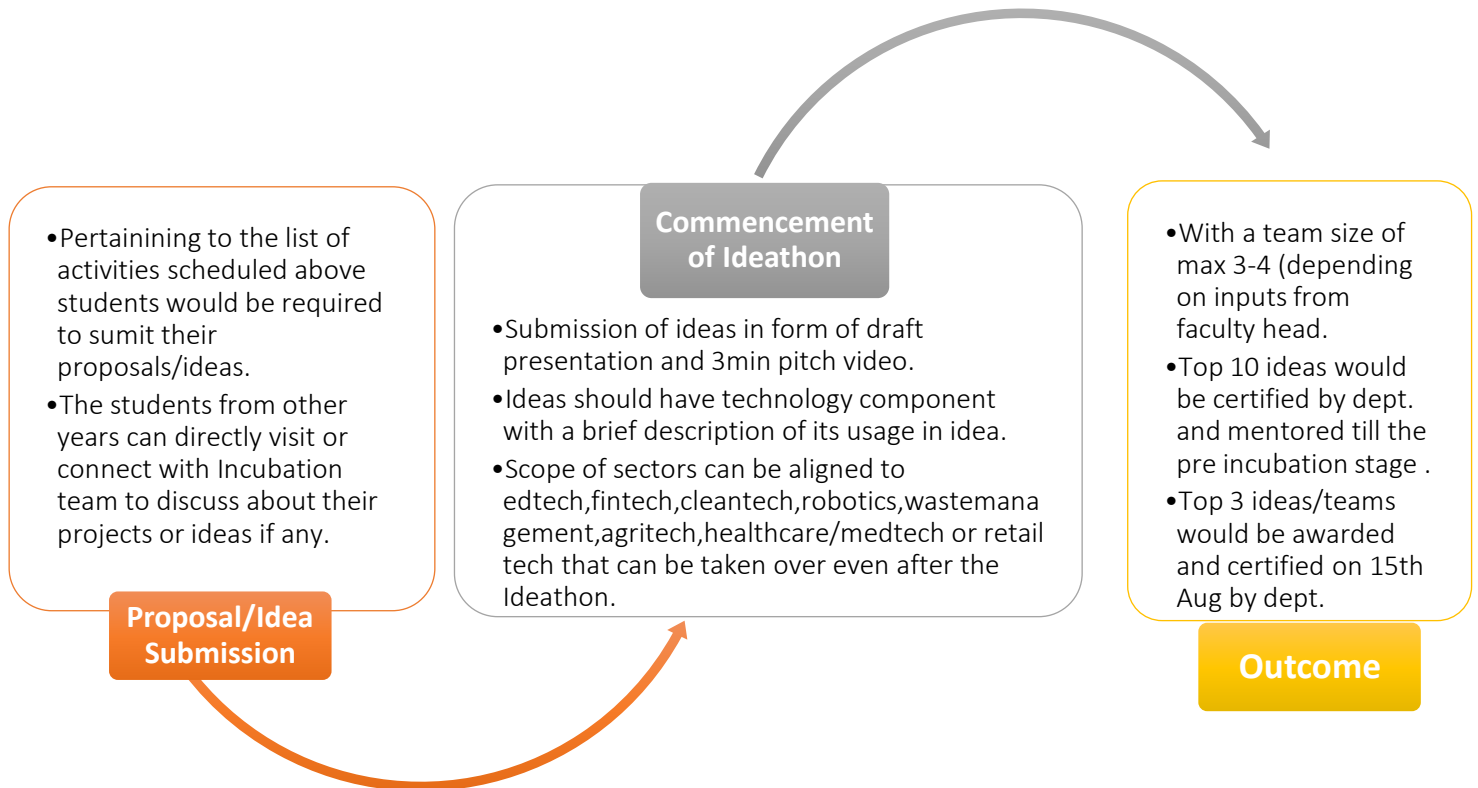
•Pertainining to the list of activities scheduled above students would be required to sumit their proposals/ideas.
•The students from other years can directly visit or connect with Incubation team to discuss about their projects or ideas if any.

Proposal/Idea Submission

Commencement of Ideathon

•Submission of ideas in form of draft presentation and 3min pitch video.
•Ideas should have technology component with a brief description of its usage in idea.
•Scope of sectors can be aligned to edtech,fintech,cleantech,robotics,wastemanagement,agritech,healthcare/medtech or retail tech that can be taken over even after the Ideathon.

•With a team size of max 3-4 (depending on inputs from faculty head.
•Top 10 ideas would be certified by dept. and mentored till the pre incubation stage .
•Top 3 ideas/teams would be awarded and certified on 15th Aug by dept.

Outcome